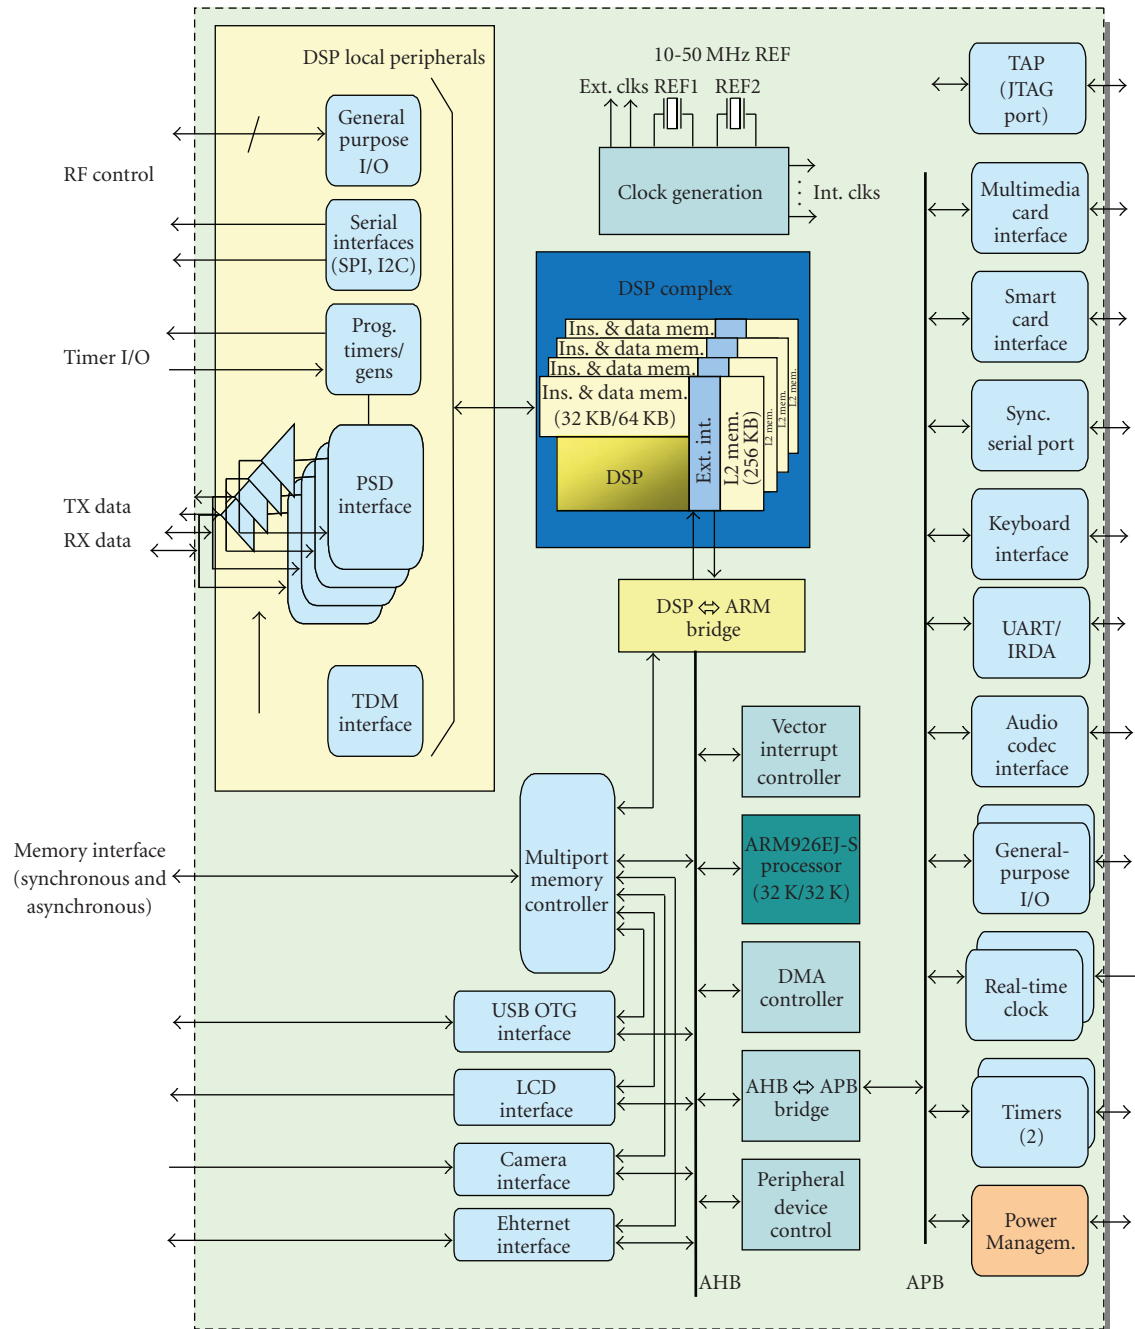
DSP local peripherals

General purpose I/O

RF control

Serial interfaces (SPI, I2C)

Prog. timers/ gens

Timer I/O

TX data

RX data

PSD interface

TDM interface

10-50 MHz REF

Ext. clks REF1 REF2

Clock generation

Int. clks

DSP complex

Ins. & data mem.
Ins. & data mem.
Ins. & data mem.
Ins. & data mem. (32 KB/64 KB)

DSP

Ext. int.

L2 mem. (256 KB)

L2 mem.
L2 mem.
L2 mem.

DSP ⇔ ARM bridge

TAP (JTAG port)

Multimedia card interface

Smart card interface

Sync. serial port

Keyboard interface

UART/ IRDA

Audio codec interface

General-purpose I/O

Real-time clock

Timers (2)

Power Managem.

Vector interrupt controller

ARM926EJ-S processor (32 K/32 K)

DMA controller

AHB ⇔ APB bridge

Peripheral device control

Memory interface (synchronous and asynchronous)

Multiport memory controller

USB OTG interface

LCD interface

Camera interface

Ehternet interface

AHB

APB